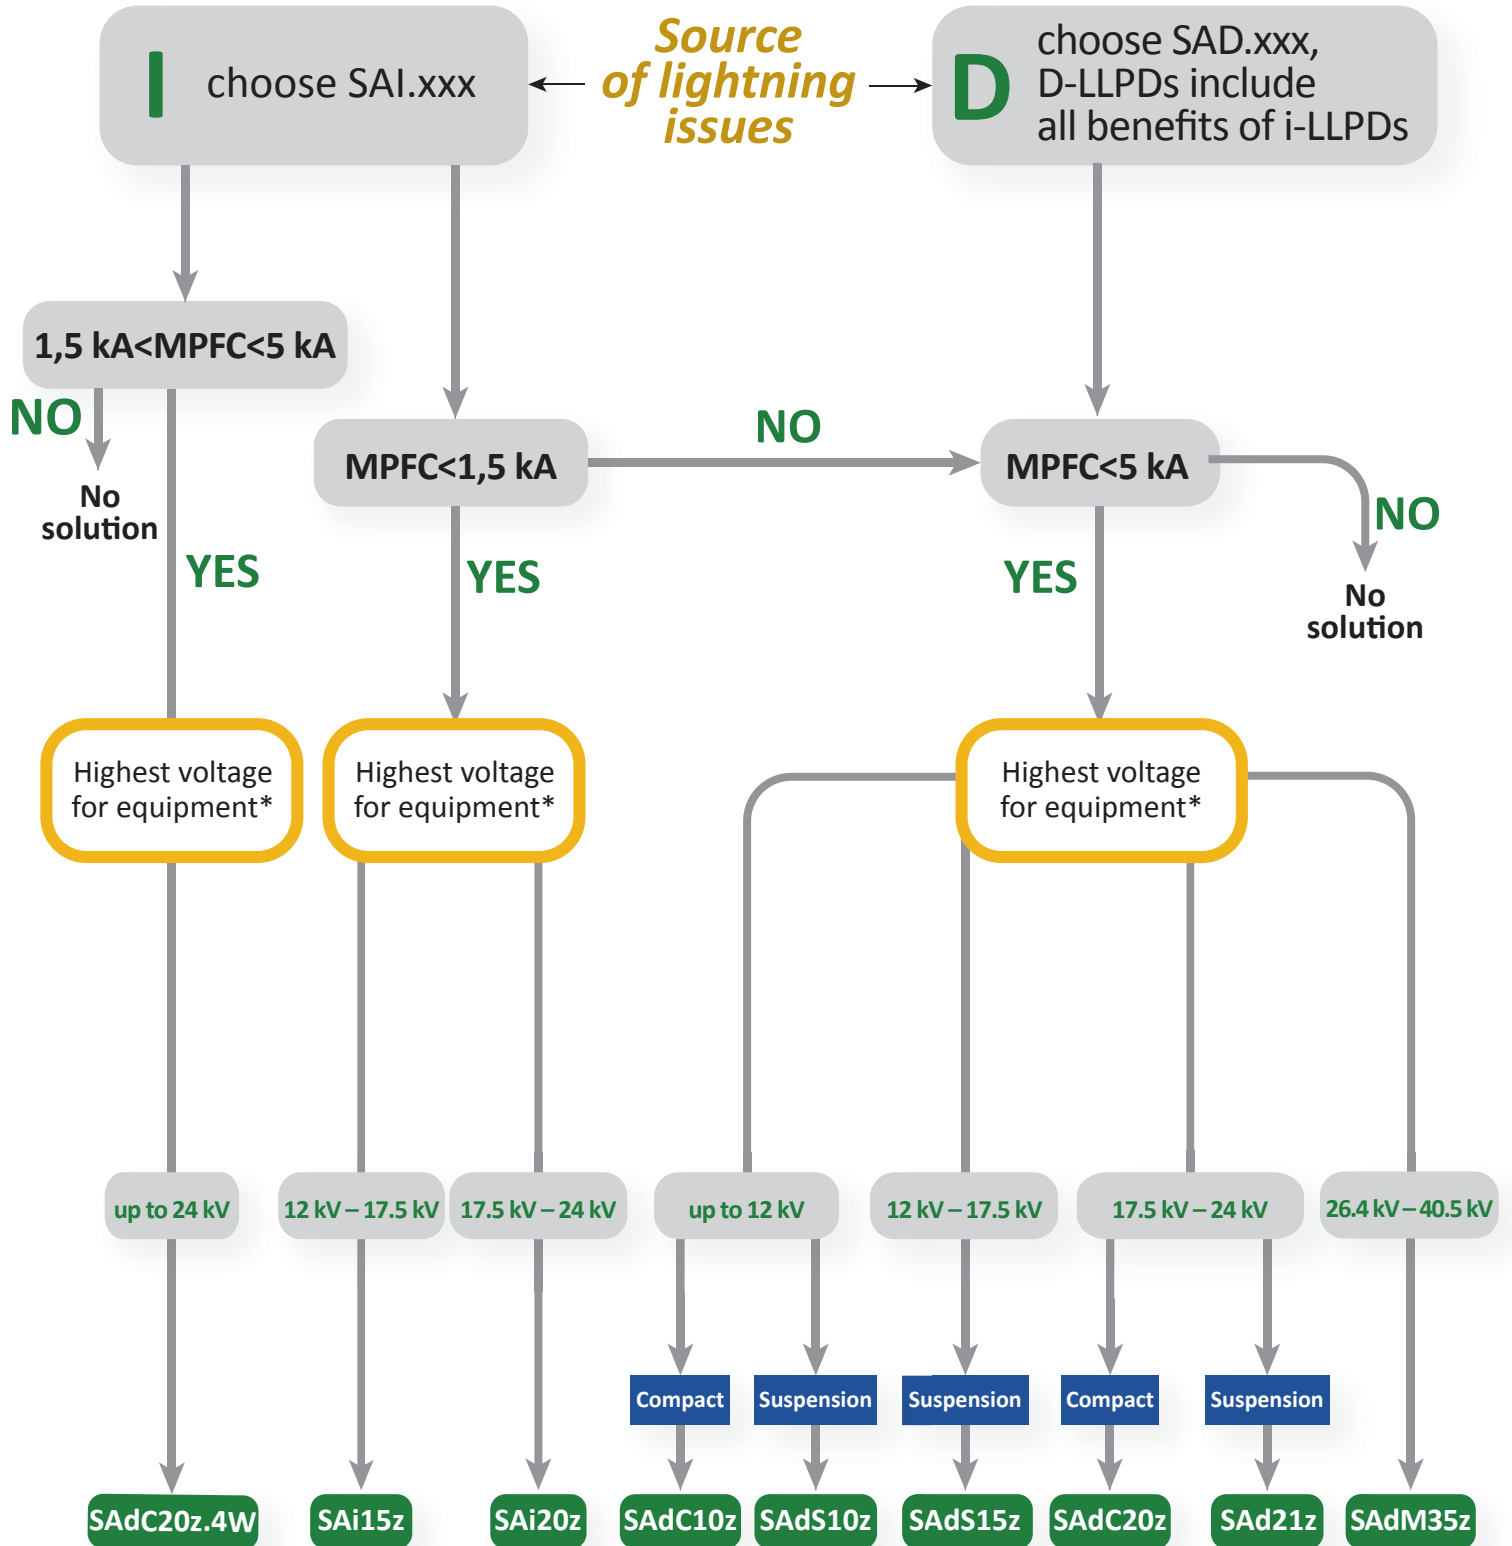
I choose SAI.xxx

Source of lightning issues

D choose SAD.xxx, D-LLPDs include all benefits of i-LLPDs

1,5 kA<MPFC<5 kA

NO

No solution

YES

MPFC<1,5 kA

NO

MPFC<5 kA

NO

No solution

YES

YES

Highest voltage for equipment*

Highest voltage for equipment*

Highest voltage for equipment*

up to 24 kV

12 kV – 17.5 kV

17.5 kV – 24 kV

up to 12 kV

12 kV – 17.5 kV

17.5 kV – 24 kV

26.4 kV – 40.5 kV

Compact

Suspension

Suspension

Compact

Suspension

SAdC20z.4W

SAi15z

SAi20z

SAdC10z

SAdS10z

SAdS15z

SAdC20z

SAd21z

SAdM35z